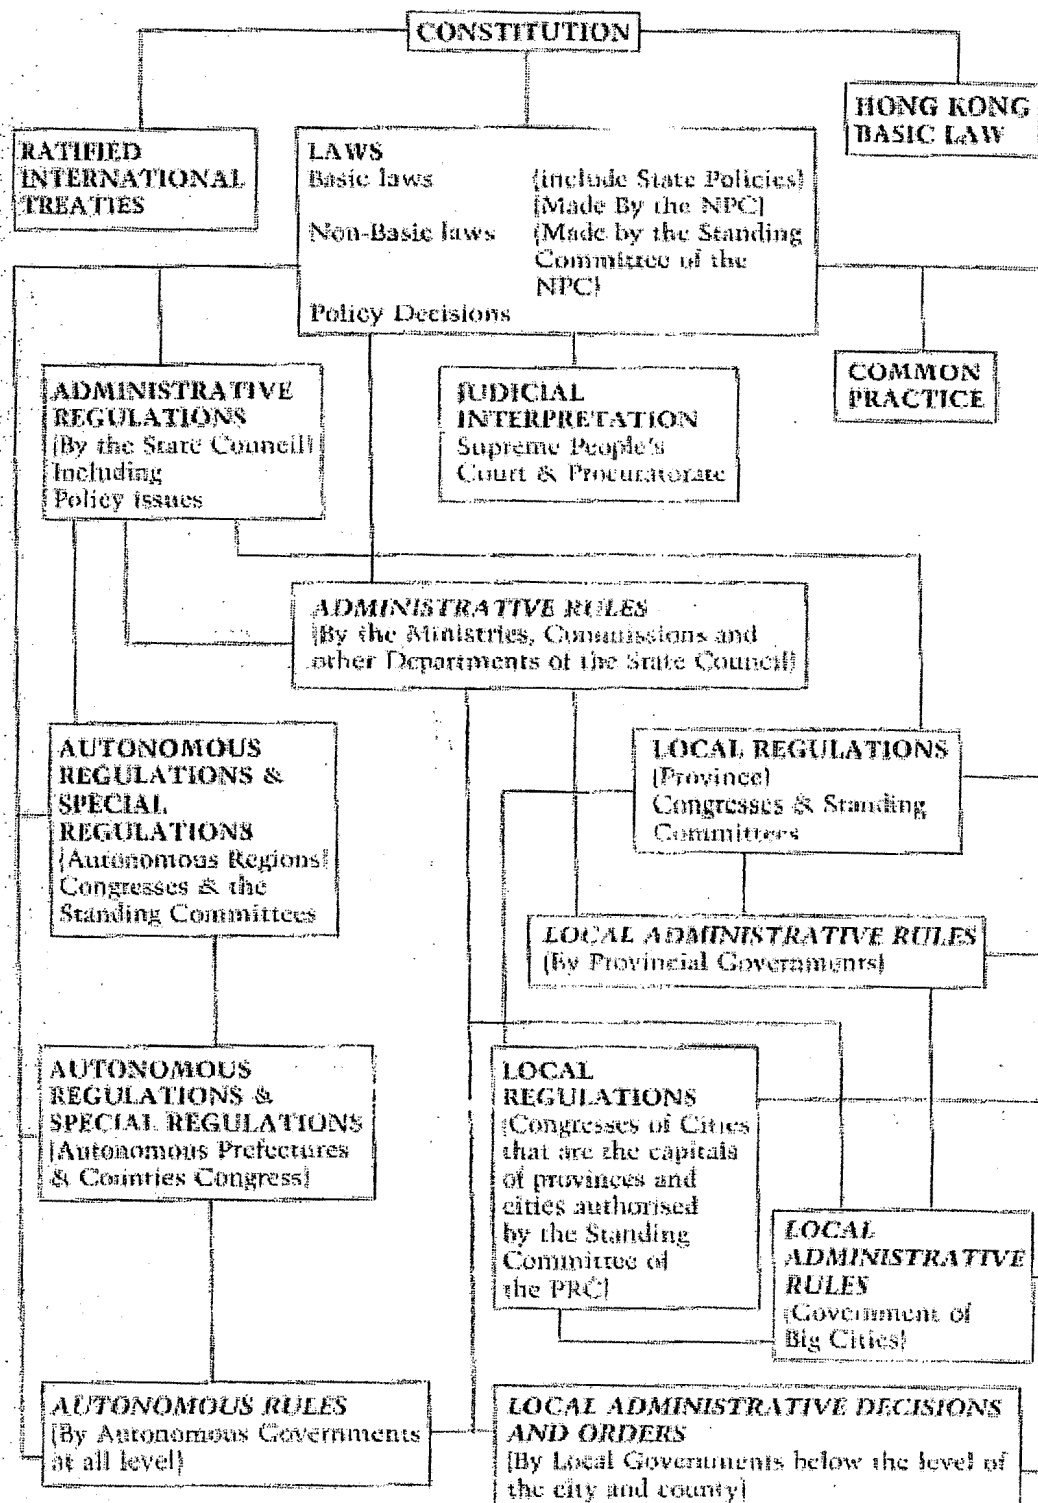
CONSTITUTION

RATIFIED INTERNATIONAL TREATIES

LAWS
Basic laws (include State Policies) (Made By the NPC)
Non-Basic laws (Made by the Standing Committee of the NPC)
Policy Decisions

HONG KONG BASIC LAW

ADMINISTRATIVE REGULATIONS
(By the State Council)
Including
Policy issues

JUDICIAL INTERPRETATION
Supreme People's Court & Procuratorate

COMMON PRACTICE

ADMINISTRATIVE RULES
(By the Ministries, Commissions and other Departments of the State Council)

AUTONOMOUS REGULATIONS & SPECIAL REGULATIONS
(Autonomous Regions)
Congresses & the Standing Committees

LOCAL REGULATIONS
(Province)
Congresses & Standing Committees

LOCAL ADMINISTRATIVE RULES
(By Provincial Governments)

AUTONOMOUS REGULATIONS & SPECIAL REGULATIONS
(Autonomous Prefectures & Counties Congress)

LOCAL REGULATIONS
(Congresses of Cities that are the capitals of provinces and cities authorised by the Standing Committee of the PRC)

LOCAL ADMINISTRATIVE RULES
(Government of Big Cities)

AUTONOMOUS RULES
(By Autonomous Governments at all level)

LOCAL ADMINISTRATIVE DECISIONS AND ORDERS
(By Local Governments below the level of the city and county)